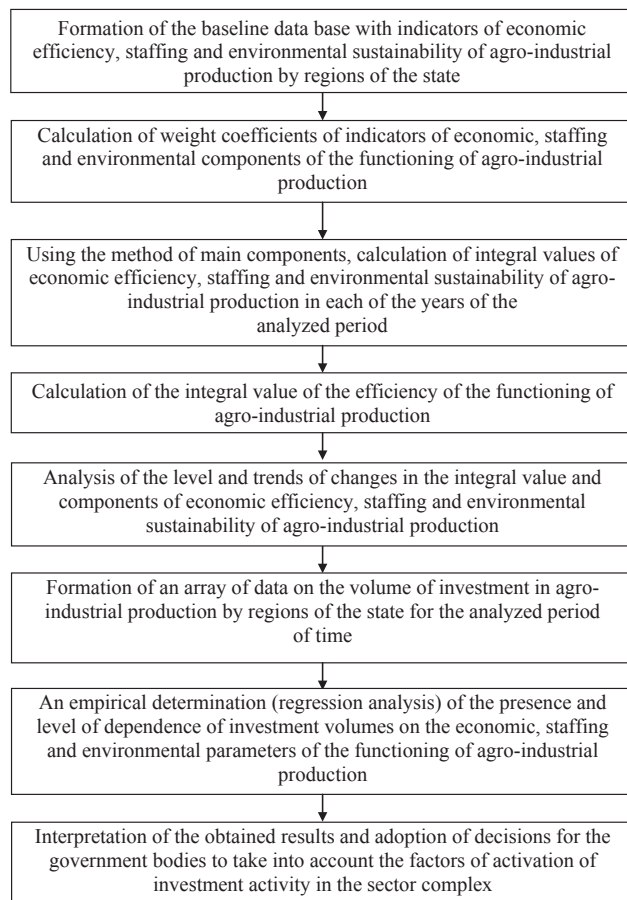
Formation of the baseline data base with indicators of economic efficiency, staffing and environmental sustainability of agro-industrial production by regions of the state

Calculation of weight coefficients of indicators of economic, staffing and environmental components of the functioning of agro-industrial production

Using the method of main components, calculation of integral values of economic efficiency, staffing and environmental sustainability of agro-industrial production in each of the years of the analyzed period

Calculation of the integral value of the efficiency of the functioning of agro-industrial production

Analysis of the level and trends of changes in the integral value and components of economic efficiency, staffing and environmental sustainability of agro-industrial production

Formation of an array of data on the volume of investment in agro-industrial production by regions of the state for the analyzed period of time

An empirical determination (regression analysis) of the presence and level of dependence of investment volumes on the economic, staffing and environmental parameters of the functioning of agro-industrial production

Interpretation of the obtained results and adoption of decisions for the government bodies to take into account the factors of activation of investment activity in the sector complex